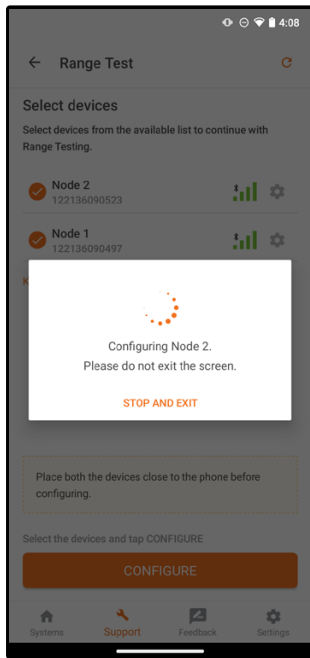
4:08

Range Test

Select devices

Select devices from the available list to continue with Range Testing.

Node 2
122136090523

Node 1
122136090497

K

Configuring Node 2.
Please do not exit the screen.

STOP AND EXIT

Place both the devices close to the phone before configuring.

Select the devices and tap CONFIGURE

CONFIGURE

Systems
Support
Feedback
Settings